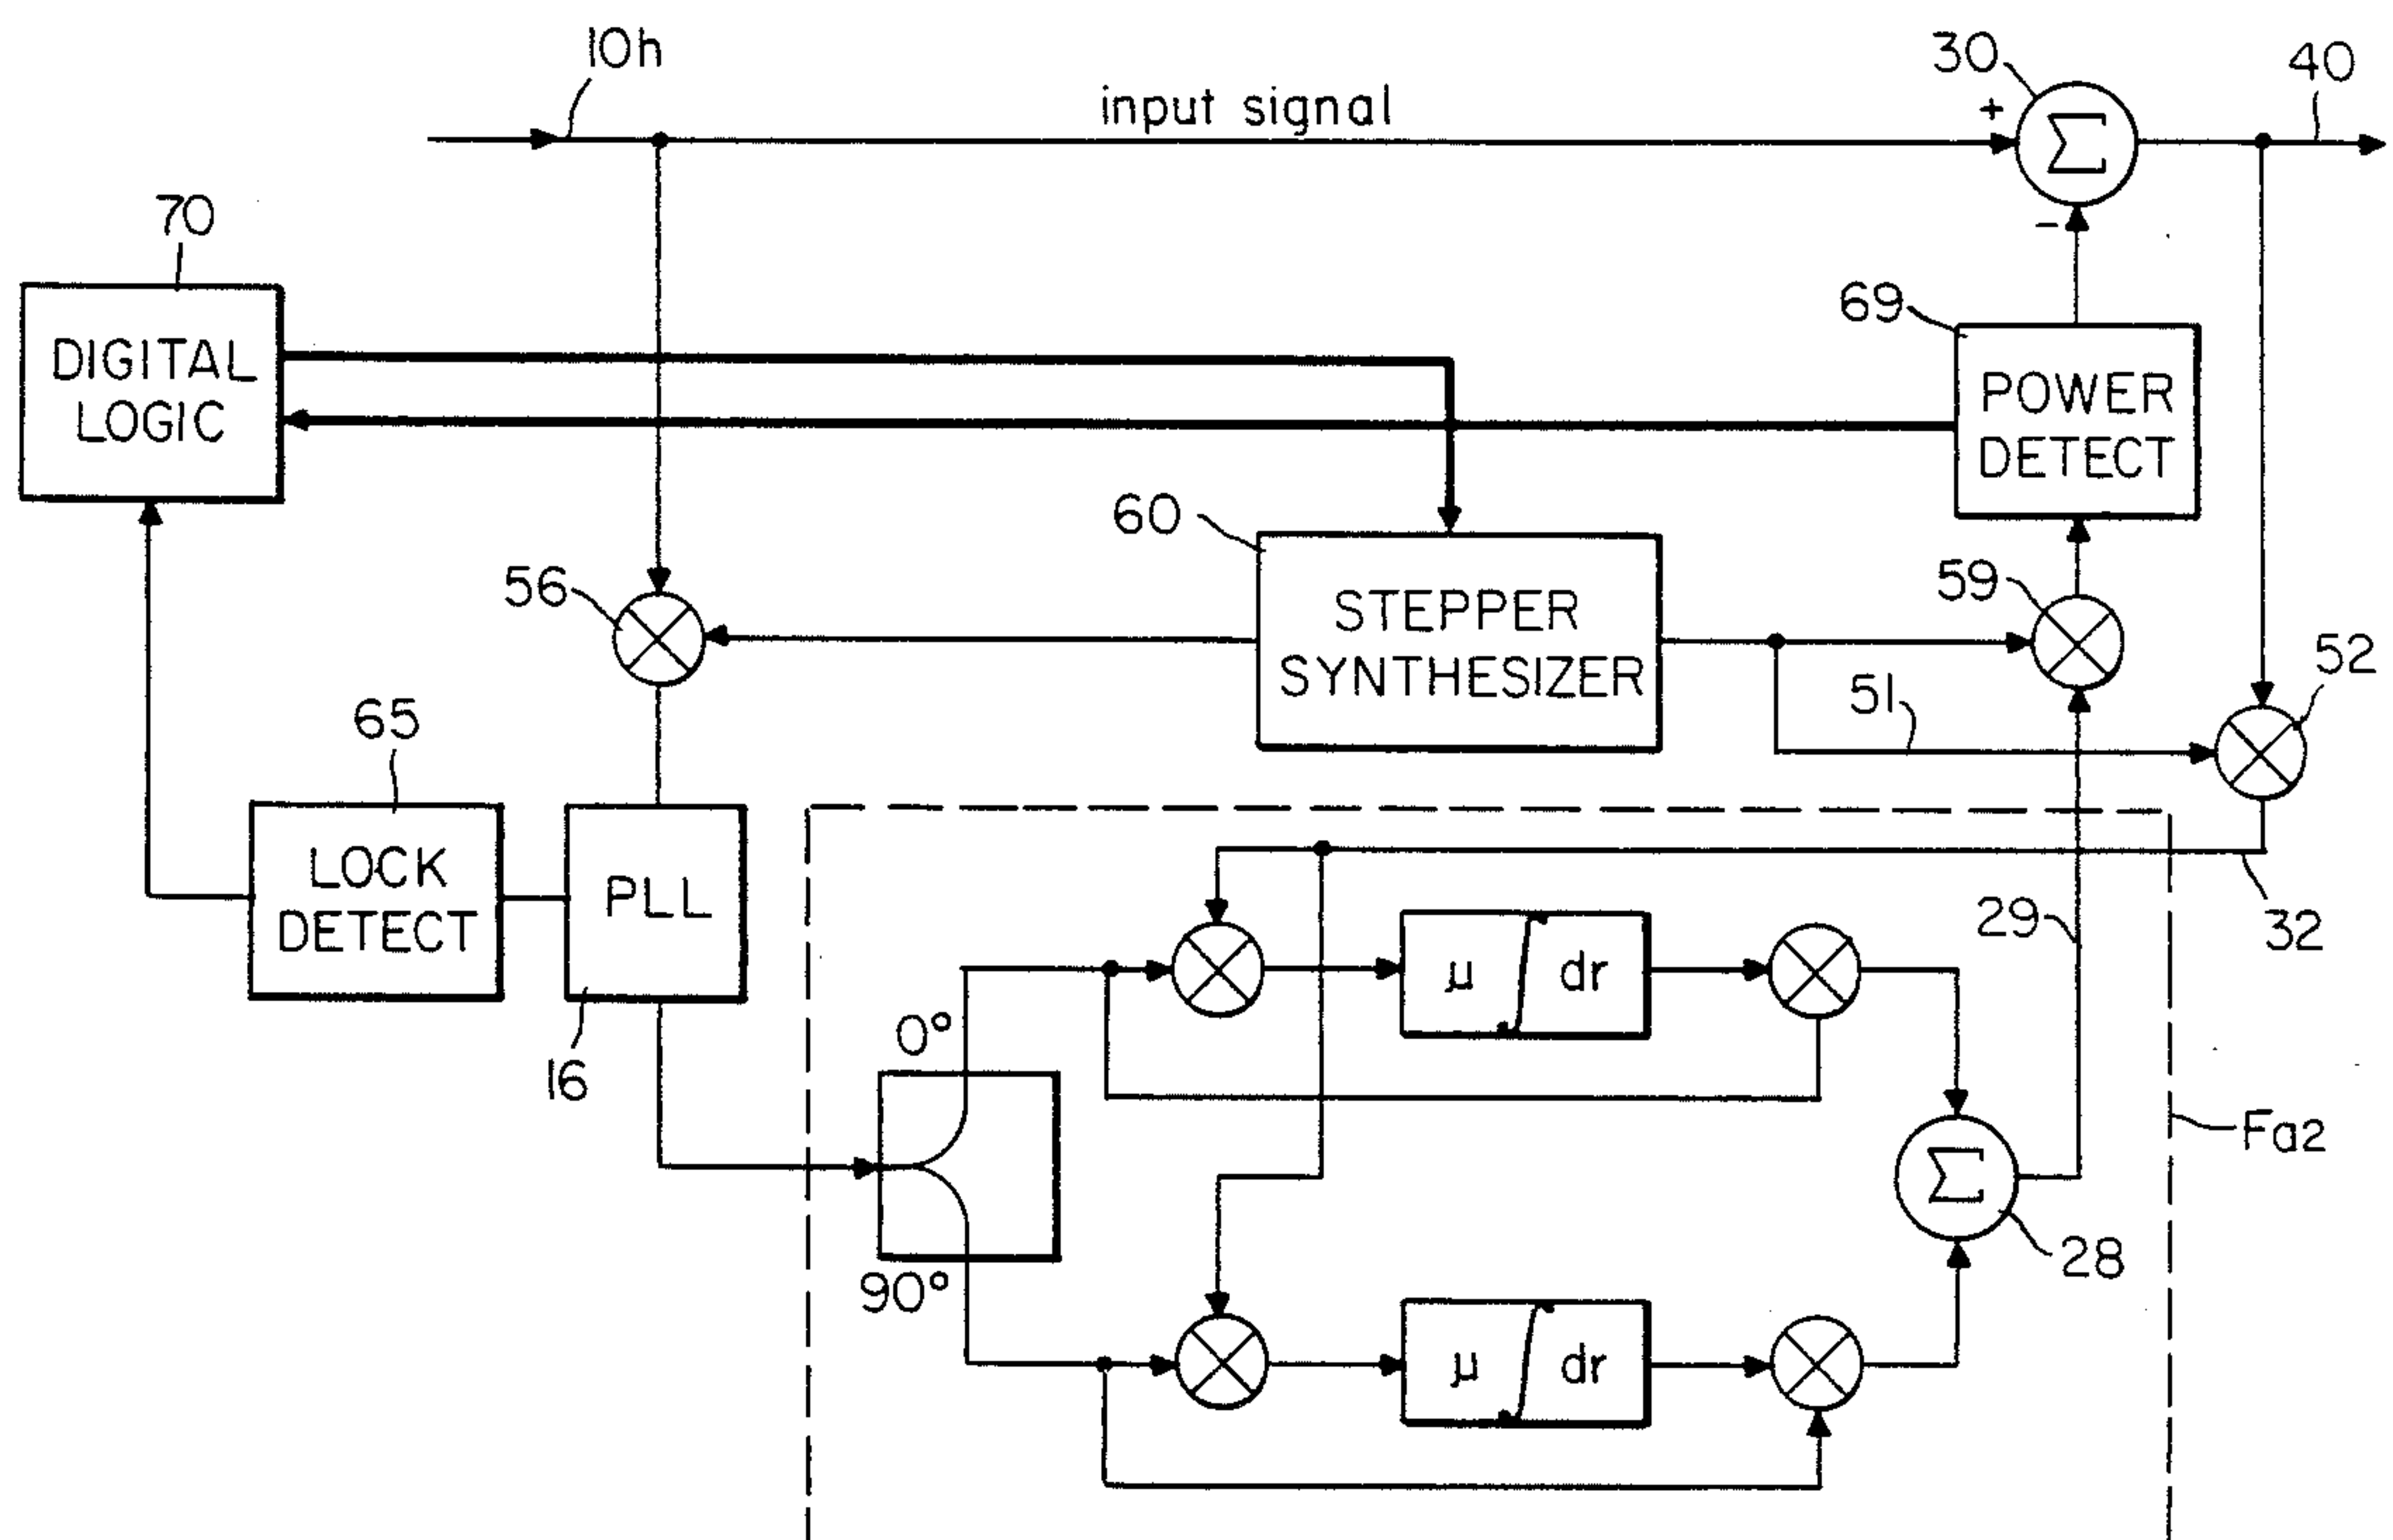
10h

input signal

30

+

$\Sigma$

-

40

70

DIGITAL LOGIC

69

POWER DETECT

60

STEPPER SYNTHESIZER

56

59

52

51

65

LOCK DETECT

PLL

16

32

29

$\mu$

$\int$

dr

$\mu$

$\int$

dr

0°

90°

$\Sigma$

28

Fa2